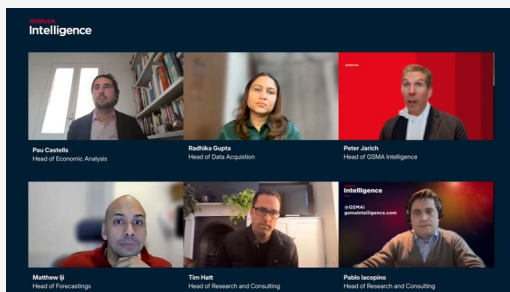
GSMA Intelligence

GSMA

Pau Castells
Head of Economic Analysis

Radhika Gupta
Head of Data Acquistion

Peter Jarich
Head of GSMA Intelligence

Intelligence
@GSMAi
gsmaintelligence.com

Matthew Iji
Head of Forecastings

Tim Hatt
Head of Research and Consulting

Pablo Iacopino
Head of Research and Consulting